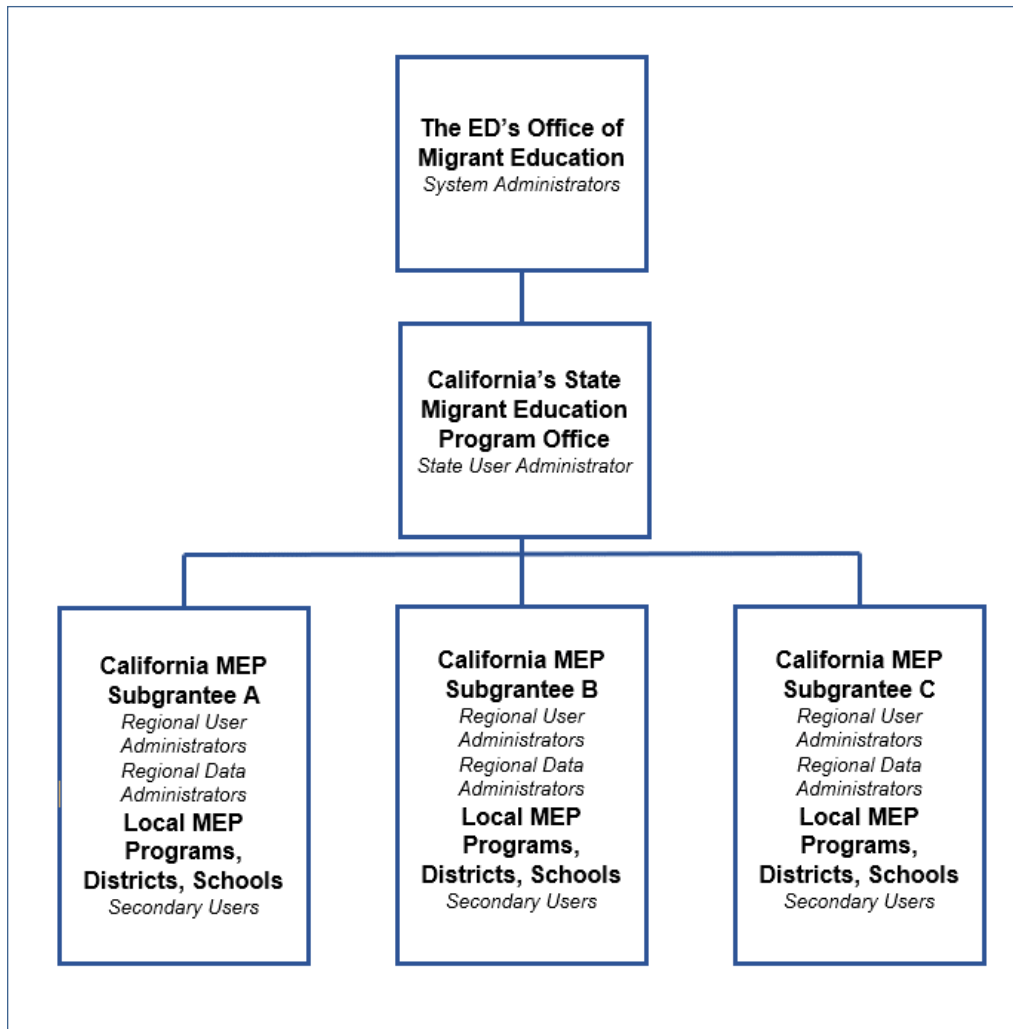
The ED's Office of Migrant Education
System Administrators

California's State Migrant Education Program Office
State User Administrator

California MEP Subgrantee A
Regional User Administrators
Regional Data Administrators
Local MEP Programs, Districts, Schools
Secondary Users

California MEP Subgrantee B
Regional User Administrators
Regional Data Administrators
Local MEP Programs, Districts, Schools
Secondary Users

California MEP Subgrantee C
Regional User Administrators
Regional Data Administrators
Local MEP Programs, Districts, Schools
Secondary Users